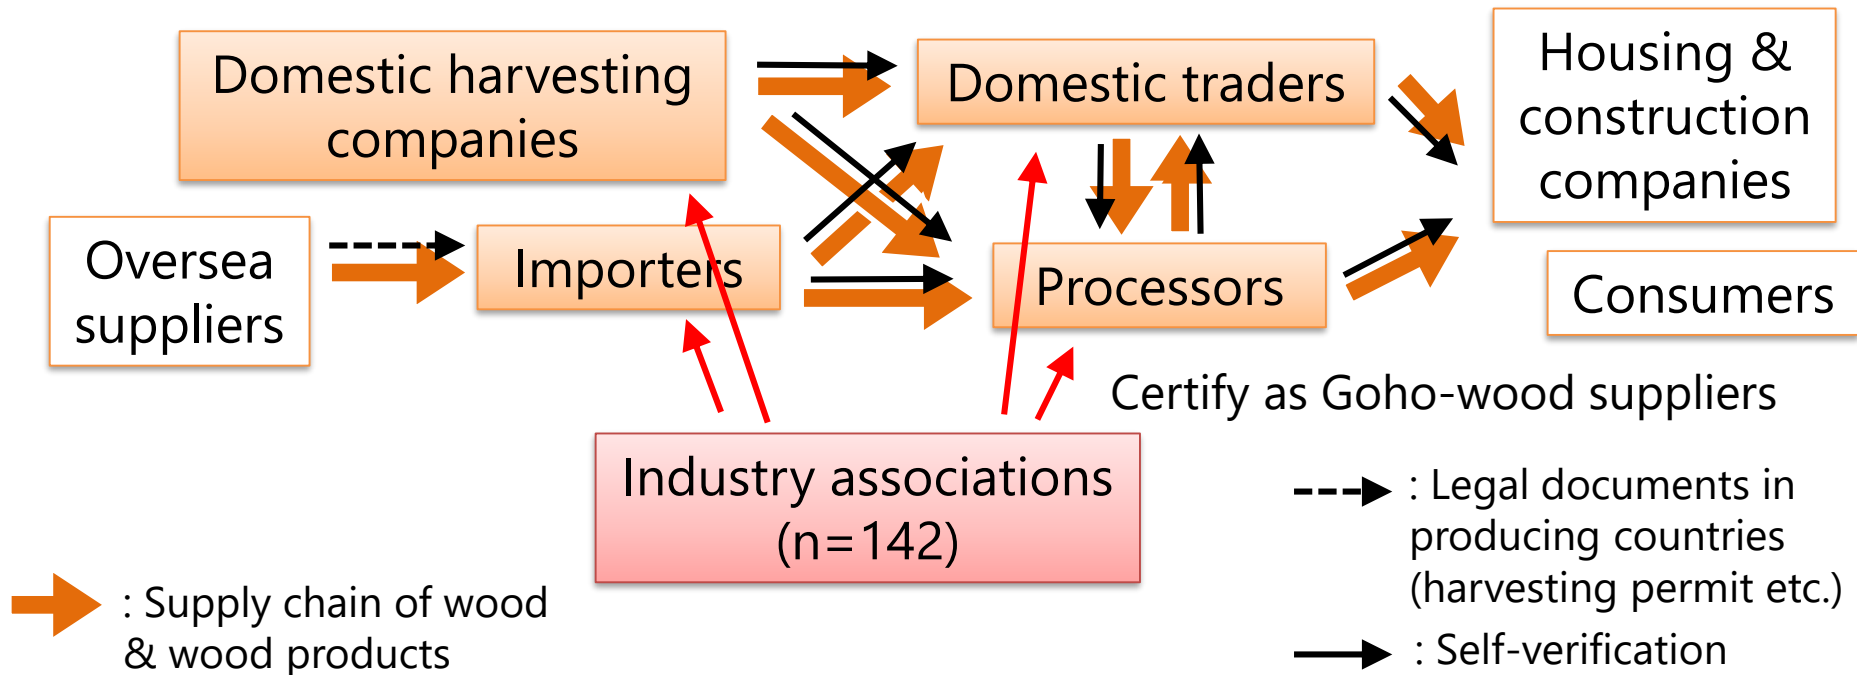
Domestic harvesting companies

Domestic traders

Housing & construction companies

Oversea suppliers

Importers

Processors

Consumers

Certify as Goho-wood suppliers

Industry associations (n=142)

: Legal documents in producing countries (harvesting permit etc.)

: Supply chain of wood & wood products

: Self-verification